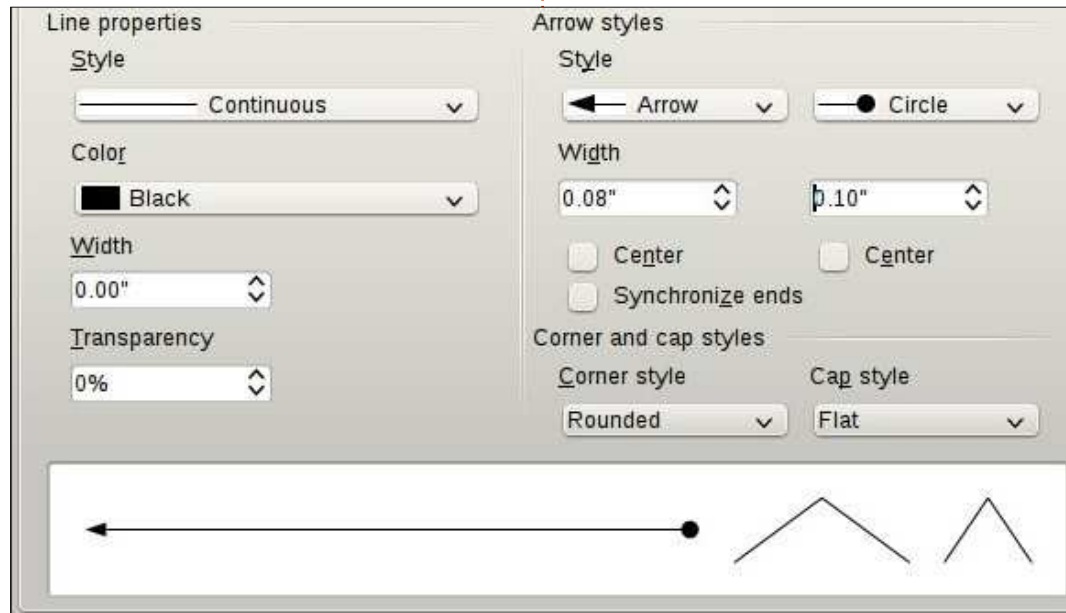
Line properties

Style

Continuous

Color

Black

Width

0.00"

Transparency

0%

Arrow styles

Style

Arrow

Circle

Width

0.08"

0.10"

Center

Center

Synchronize ends

Corner and cap styles

Corner style

Rounded

Cap style

Flat